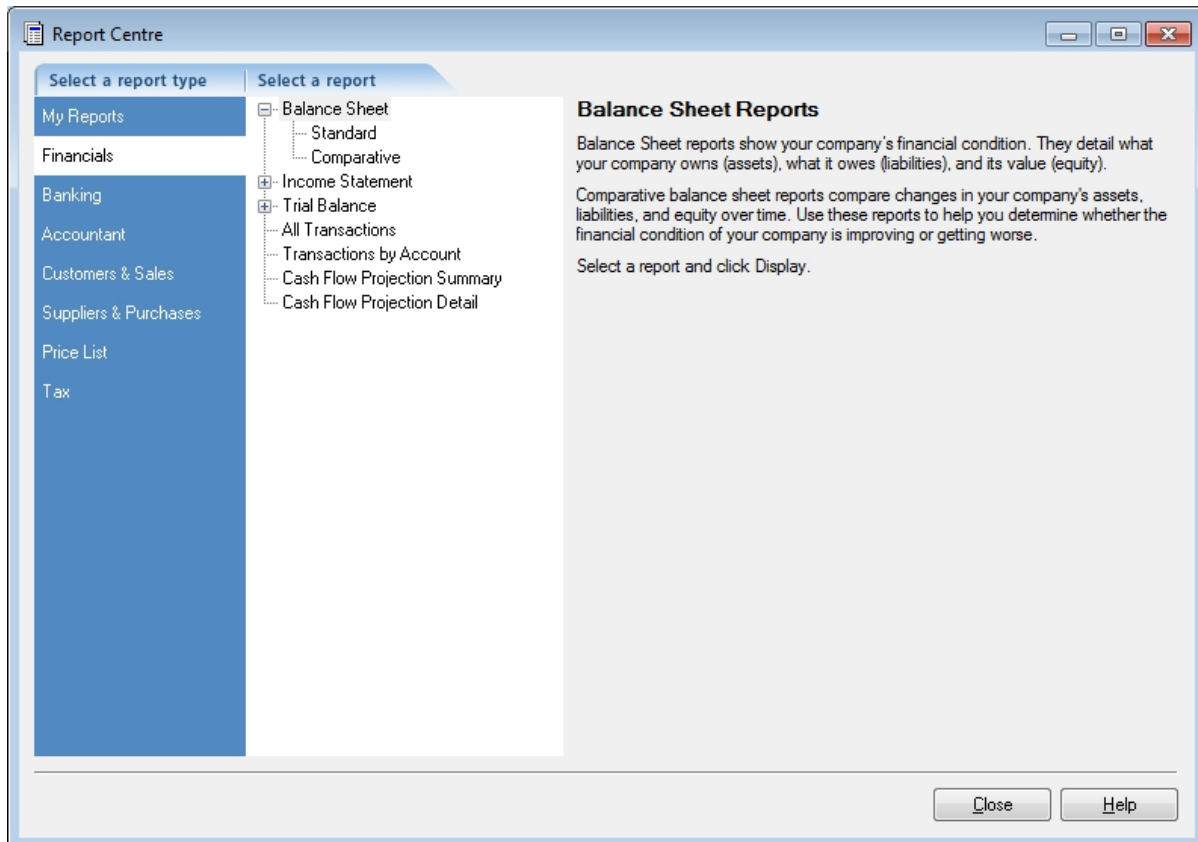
Report Centre

Select a report type

My Reports
Financials
Banking
Accountant
Customers & Sales
Suppliers & Purchases
Price List
Tax

Select a report

Balance Sheet
Standard
Comparative
Income Statement
Trial Balance
All Transactions
Transactions by Account
Cash Flow Projection Summary
Cash Flow Projection Detail

Balance Sheet Reports

Balance Sheet reports show your company's financial condition. They detail what your company owns (assets), what it owes (liabilities), and its value (equity).

Comparative balance sheet reports compare changes in your company's assets, liabilities, and equity over time. Use these reports to help you determine whether the financial condition of your company is improving or getting worse.

Select a report and click Display.

Close
Help